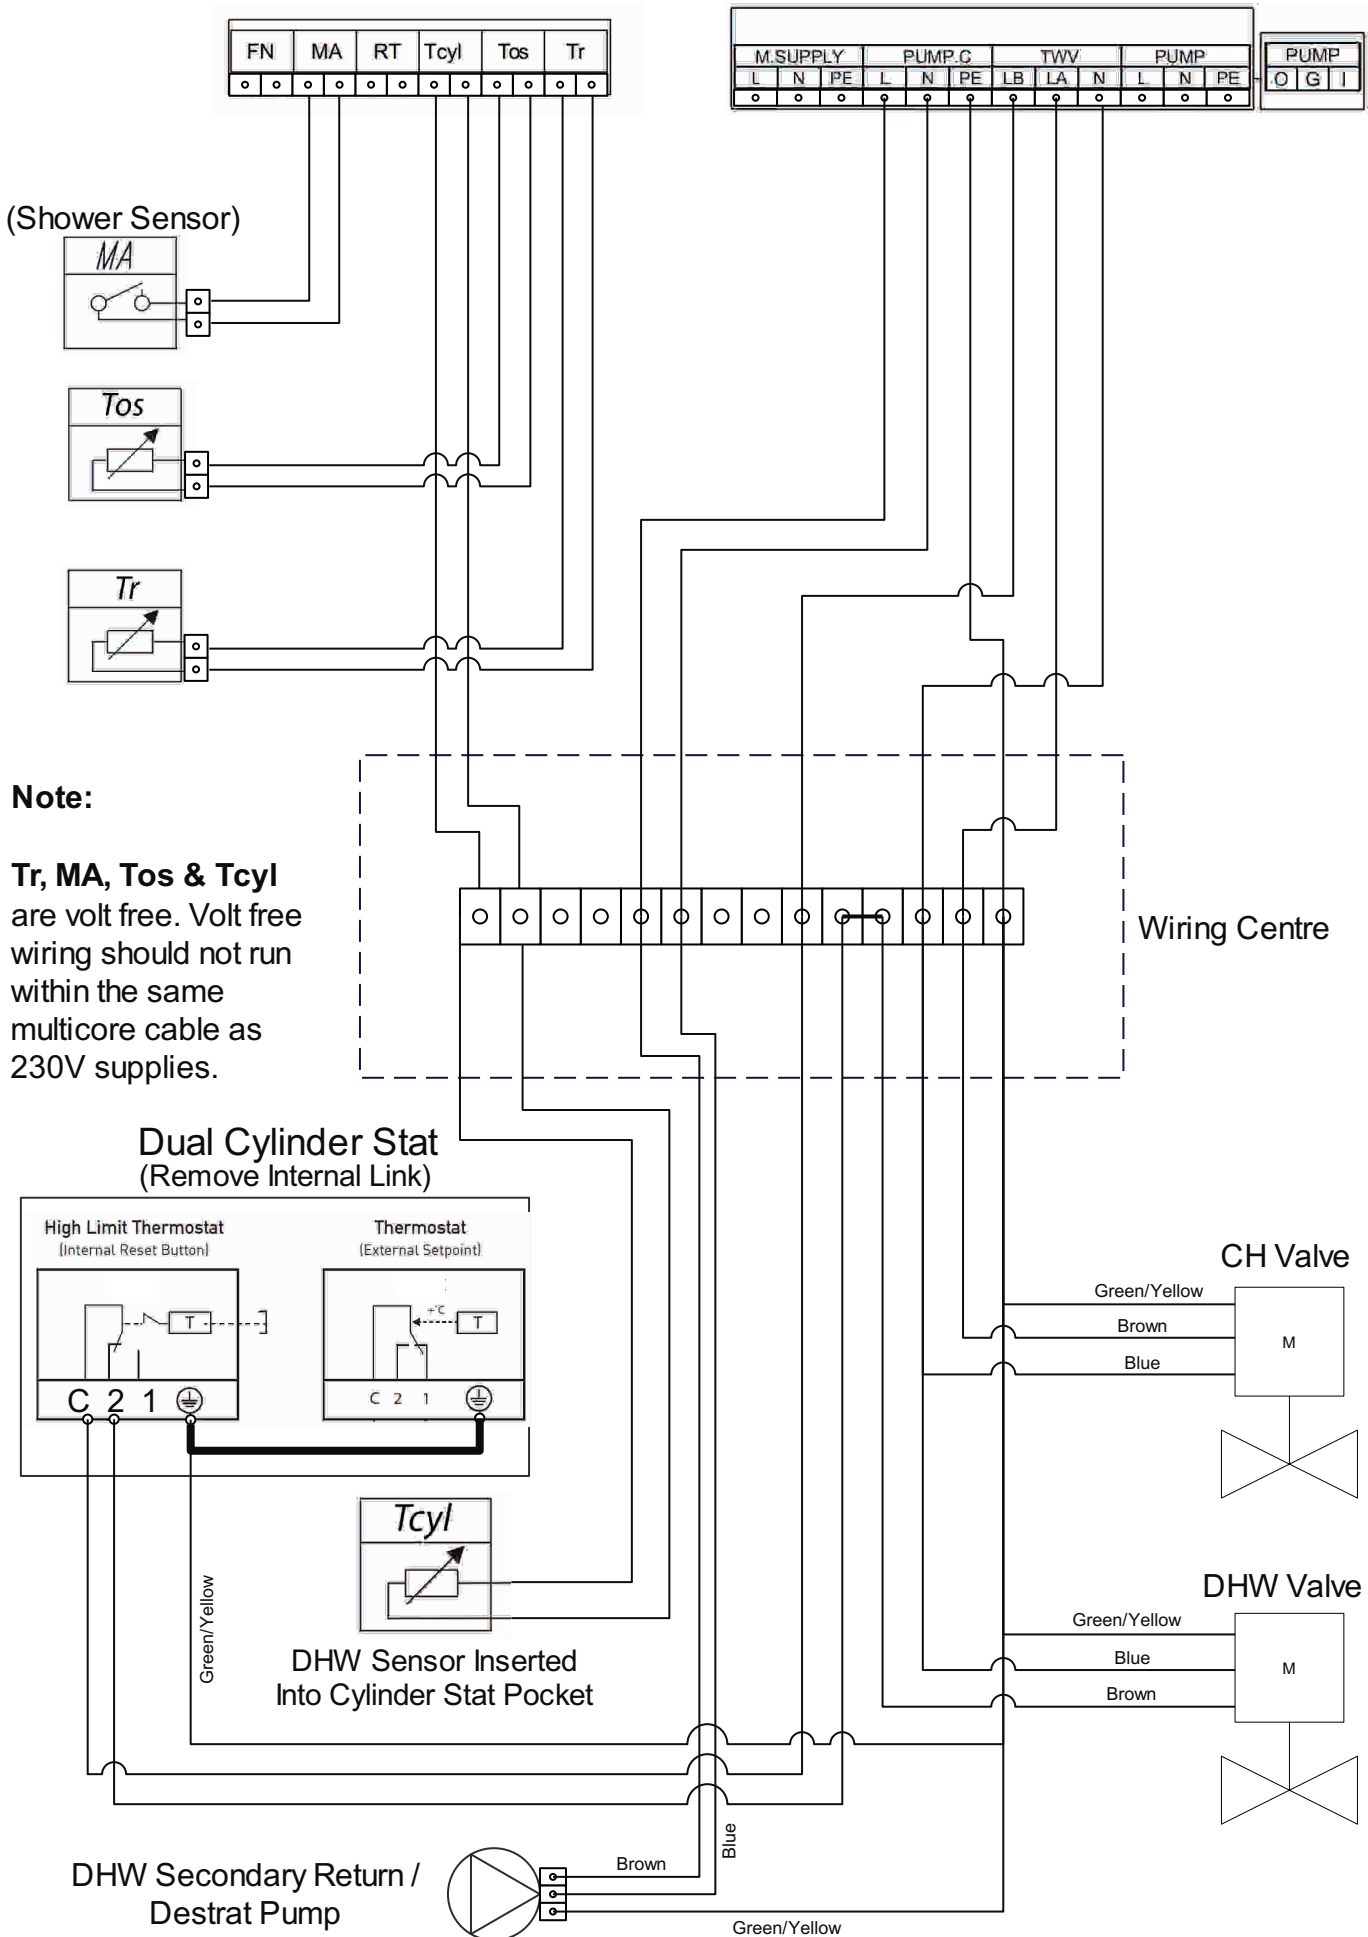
| FN | MA | RT | Tcyl | Tos | Tr |
|---|---|---|---|---|---|

| M.SUPPLY | | | PUMP.C | | | TWV | | | PUMP | | |
|---|---|---|---|---|---|---|---|---|---|---|---|
| L | N | PE | L | N | PE | LB | LA | N | L | N | PE |

| PUMP | | |
|---|---|---|
| O | G | I |

(Shower Sensor)

MA

Tos

Tr

Note:

Tr, MA, Tos & Tcyl are volt free. Volt free wiring should not run within the same multicore cable as 230V supplies.

Wiring Centre

Dual Cylinder Stat
(Remove Internal Link)

High Limit Thermostat
(Internal Reset Button)

Thermostat
(External Setpoint)

T

+°C

T

C 2 1

C 2 1

CH Valve

Green/Yellow

Brown

Blue

M

Tcyl

DHW Valve

Green/Yellow

Blue

Brown

M

Green/Yellow

DHW Sensor Inserted Into Cylinder Stat Pocket

Blue

Brown

DHW Secondary Return / Destrat Pump

Green/Yellow